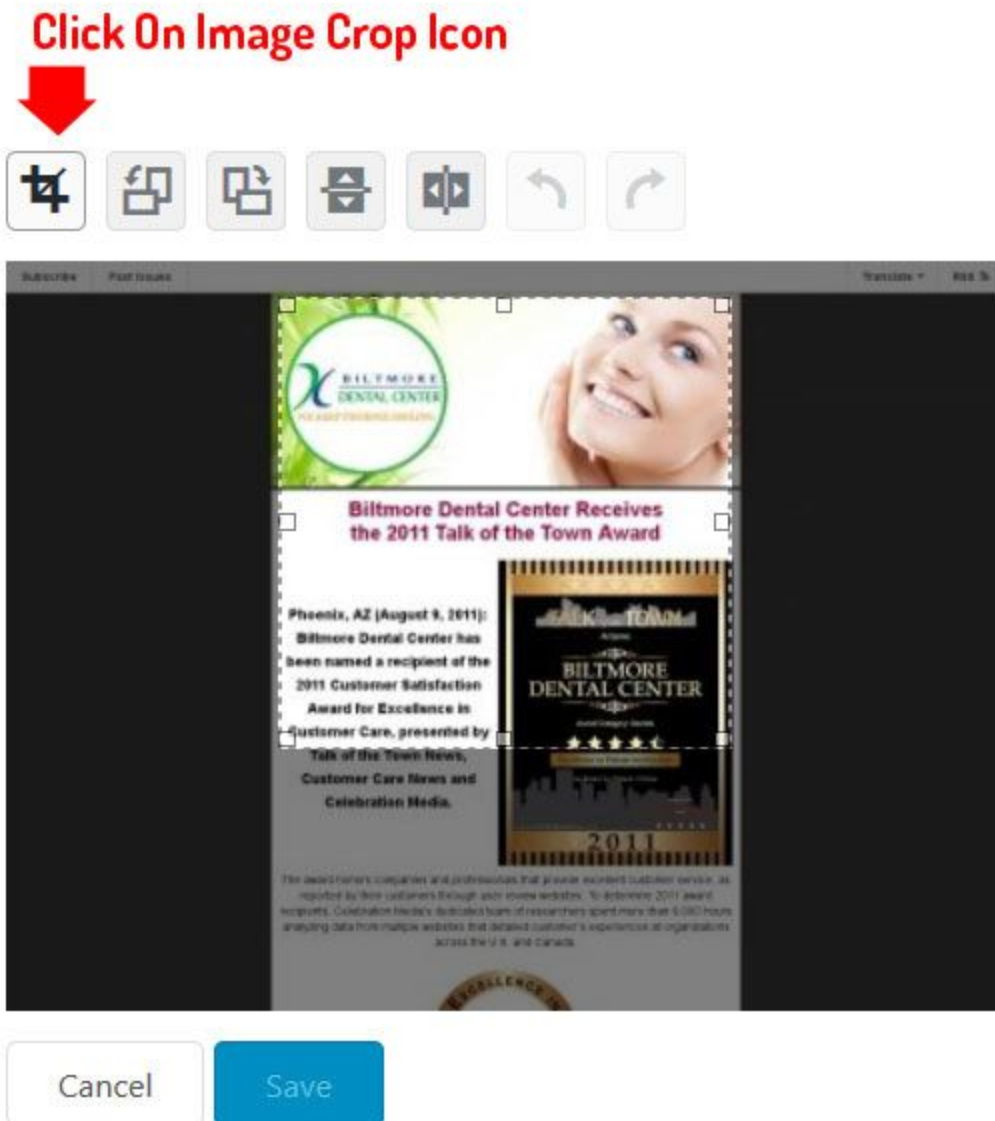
Click On Image Crop Icon

Subscribe Past Issues Translate

BILTMORE DENTAL CENTER

Biltmore Dental Center Receives the 2011 Talk of the Town Award

Phoenix, AZ (August 9, 2011): Biltmore Dental Center has been named a recipient of the 2011 Customer Satisfaction Award for Excellence in Customer Care, presented by Talk of the Town News, Customer Care News and Celebration Media.

TALK OF THE TOWN

BILTMORE DENTAL CENTER

2011

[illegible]

EXCELLENCE IN

Cancel Save